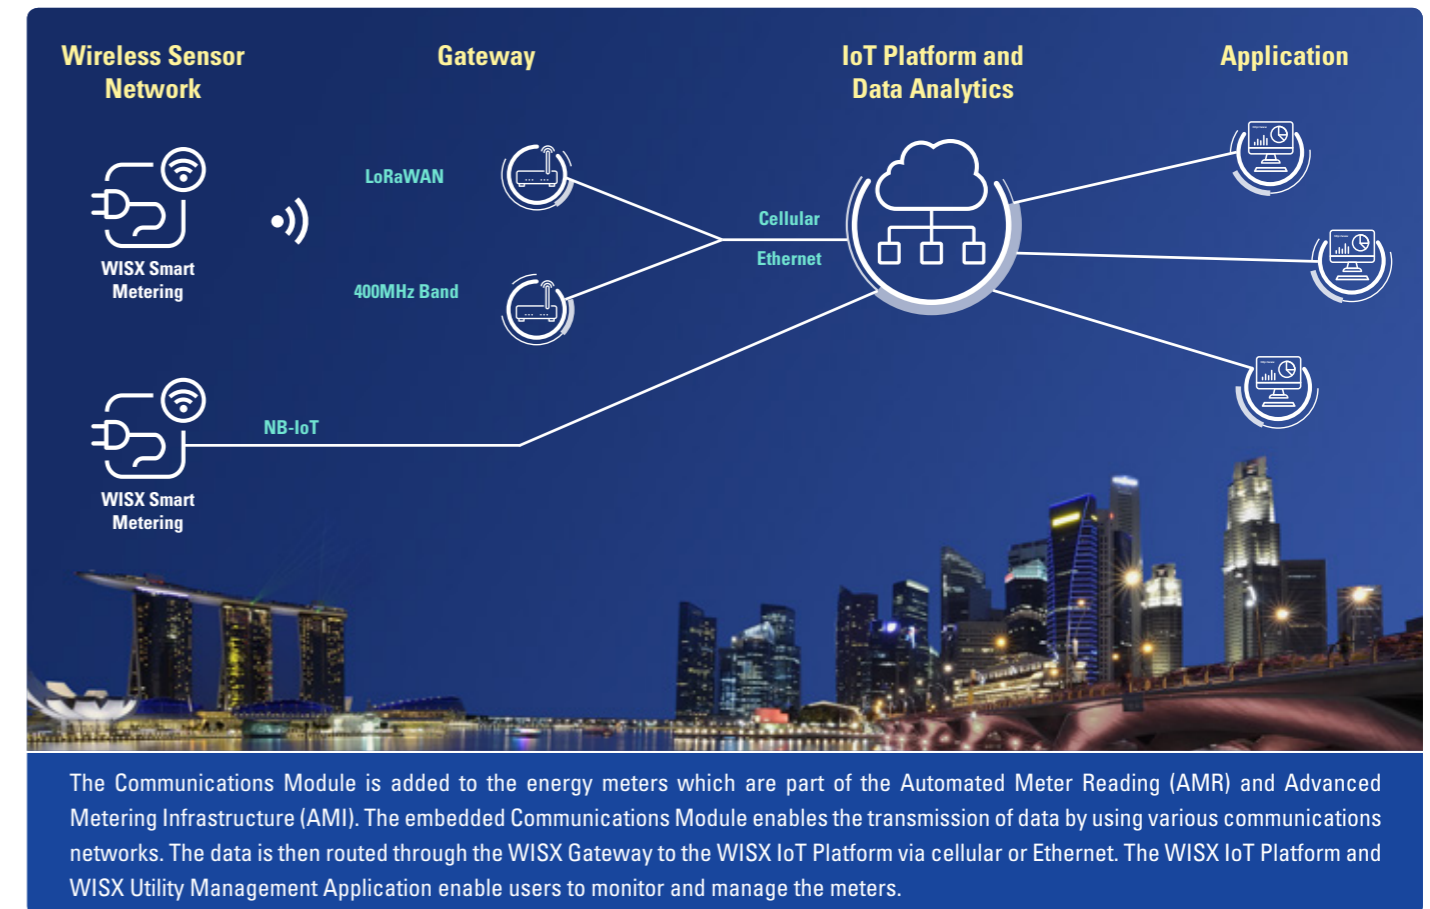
Wireless Sensor Network

Gateway

IoT Platform and Data Analytics

Application

LoRaWAN

400MHz Band

Cellular

Ethernet

WISX Smart Metering

NB-IoT

WISX Smart Metering

The Communications Module is added to the energy meters which are part of the Automated Meter Reading (AMR) and Advanced Metering Infrastructure (AMI). The embedded Communications Module enables the transmission of data by using various communications networks. The data is then routed through the WISX Gateway to the WISX IoT Platform via cellular or Ethernet. The WISX IoT Platform and WISX Utility Management Application enable users to monitor and manage the meters.